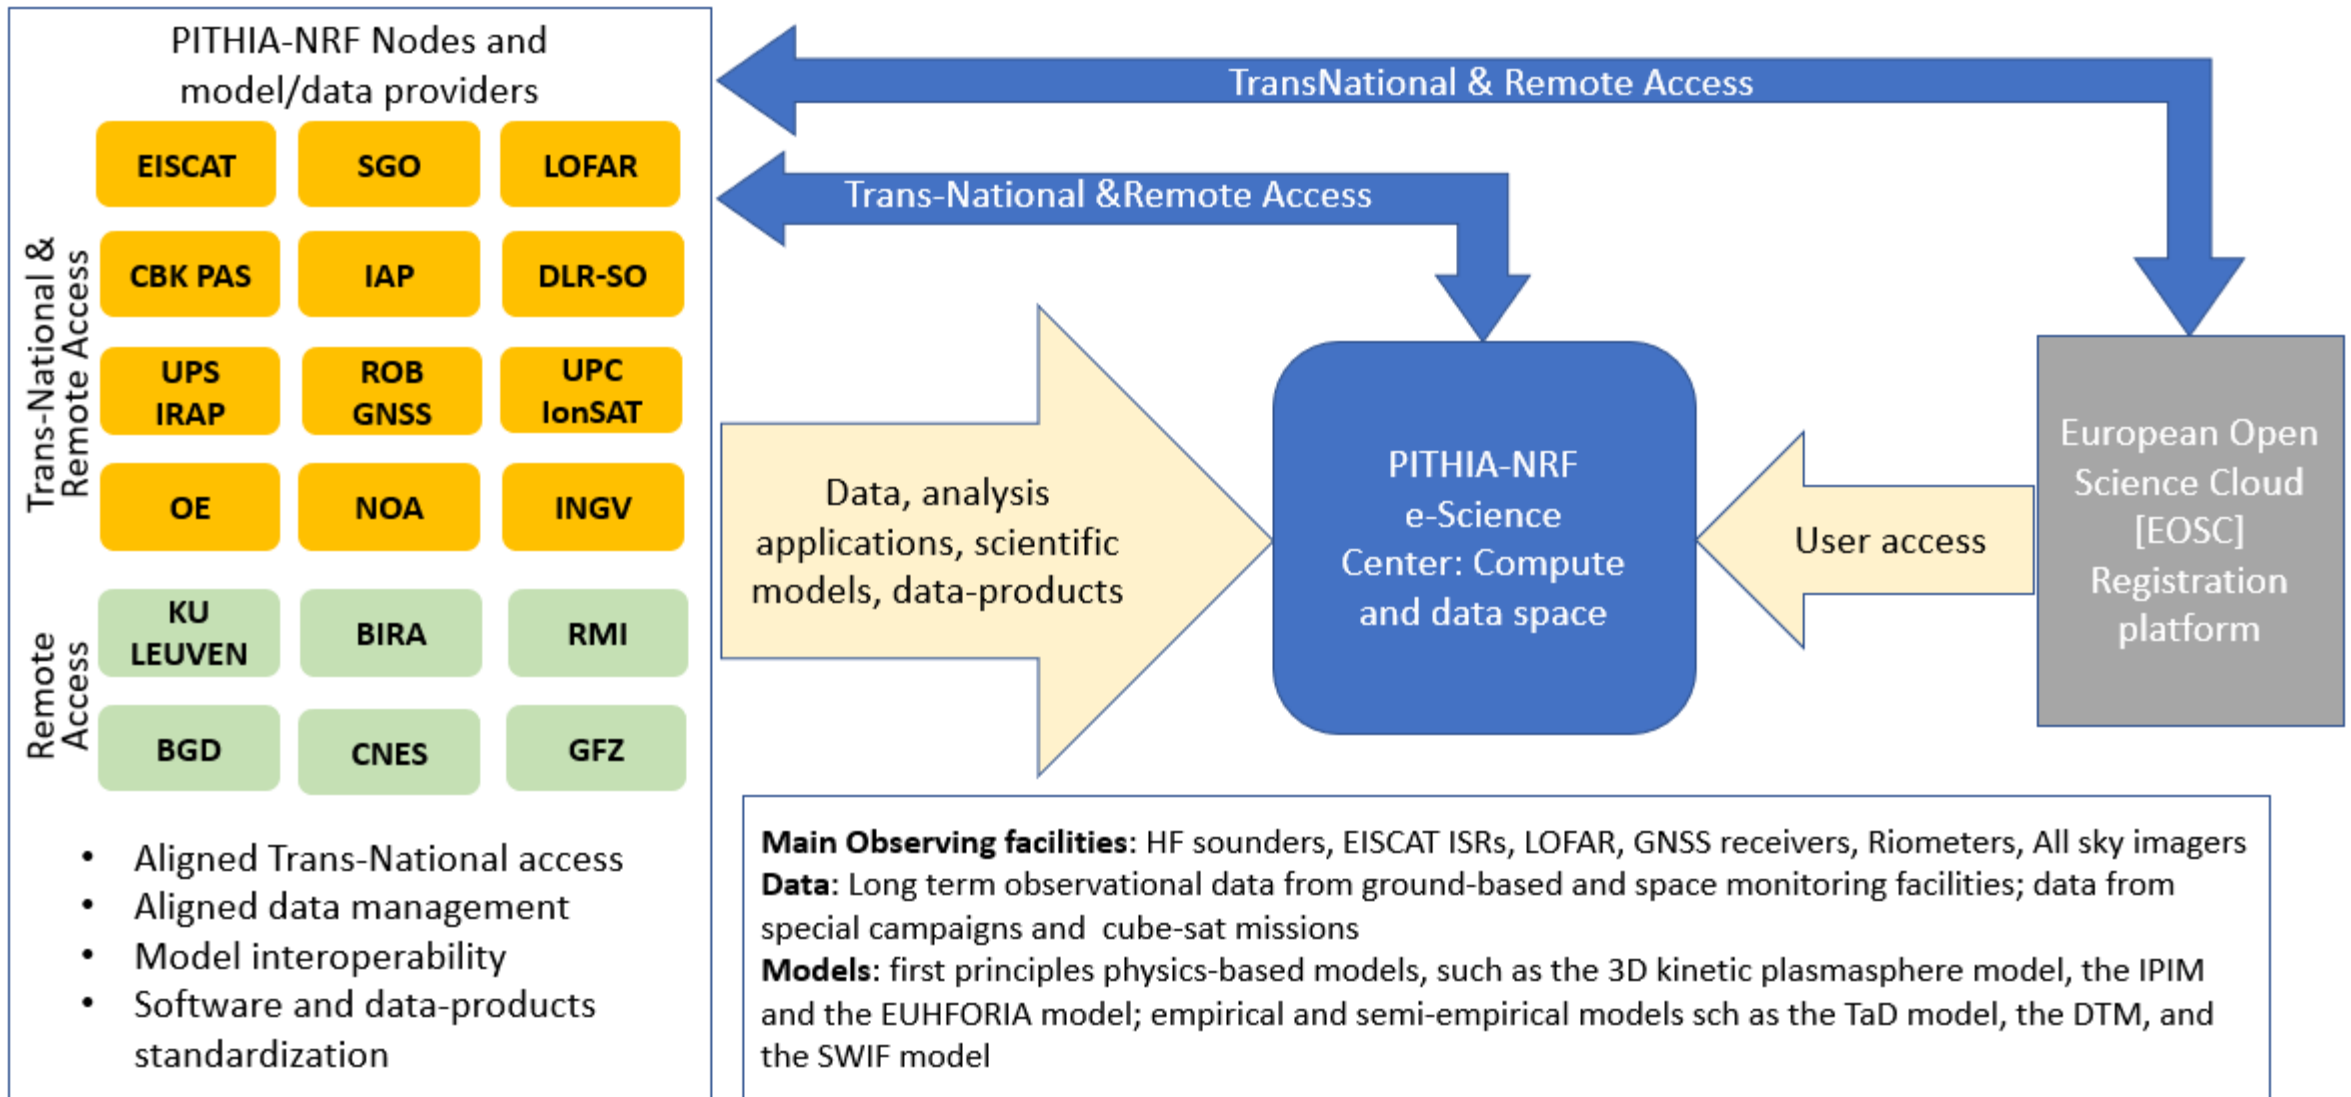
PITHIA-NRF Nodes and model/data providers

Trans-National & Remote Access

EISCAT
SGO
LOFAR
CBK PAS
IAP
DLR-SO
UPS IRAP
ROB GNSS
UPC IonSAT
OE
NOA
INGV

Remote Access

KU LEUVEN
BIRA
RMI
BGD
CNES
GFZ

• Aligned Trans-National access
• Aligned data management
• Model interoperability
• Software and data-products standardization

TransNational & Remote Access

Trans-National &Remote Access

Data, analysis applications, scientific models, data-products

PITHIA-NRF e-Science Center: Compute and data space

User access

European Open Science Cloud [EOSC] Registration platform

**Main Observing facilities**: HF sounders, EISCAT ISRs, LOFAR, GNSS receivers, Riometers, All sky imagers
**Data**: Long term observational data from ground-based and space monitoring facilities; data from special campaigns and cube-sat missions
**Models**: first principles physics-based models, such as the 3D kinetic plasmasphere model, the IPIM and the EUHFORIA model; empirical and semi-empirical models sch as the TaD model, the DTM, and the SWIF model